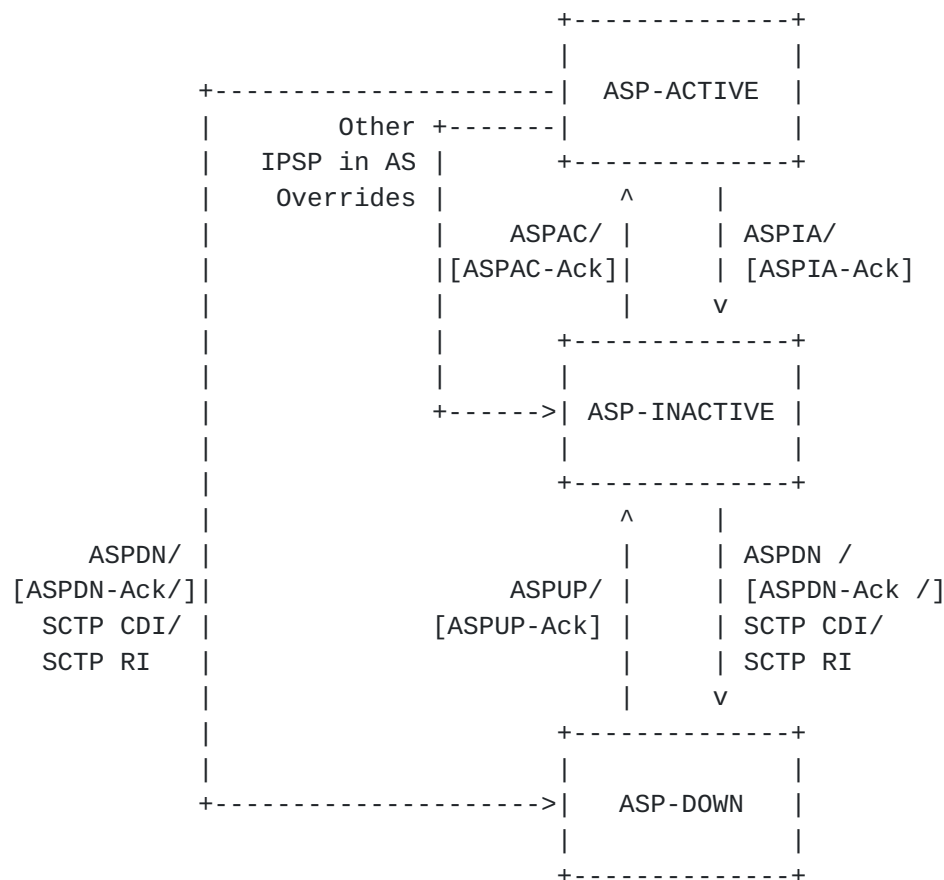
ASP-ACTIVE

Other

IPSP in AS

Overrides

ASPAC/

[ASPAC-Ack]

ASPIA/

[ASPIA-Ack]

ASP-INACTIVE

ASPDN/

[ASPDN-Ack/]

SCTP CDI/

SCTP RI

ASPUP/

[ASPUP-Ack]

ASPDN /

[ASPDN-Ack /]

SCTP CDI/

SCTP RI

ASP-DOWN